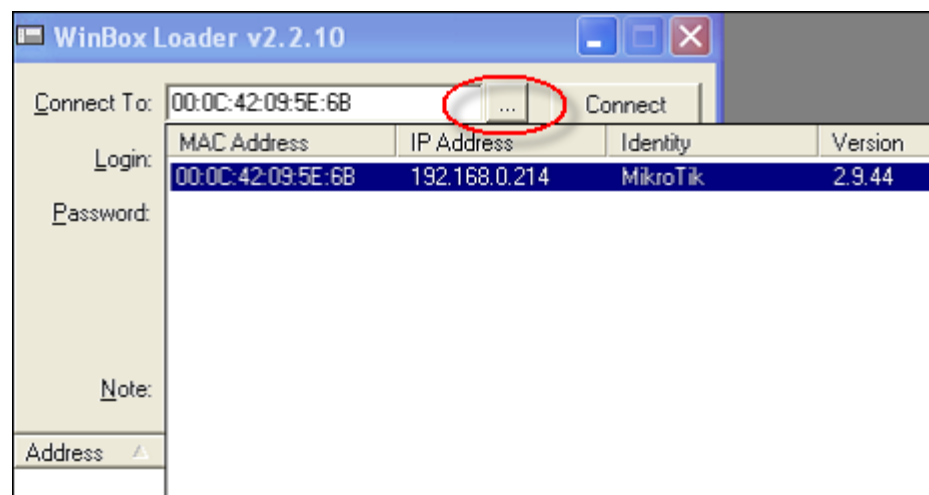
WinBox Loader v2.2.10

Connect To: 00:0C:42:09:5E:6B ... Connect

Login:

Password:

Note:

Address

| MAC Address | IP Address | Identity | Version |
|---|---|---|---|
| 00:0C:42:09:5E:6B | 192.168.0.214 | MikroTik | 2.9.44 |